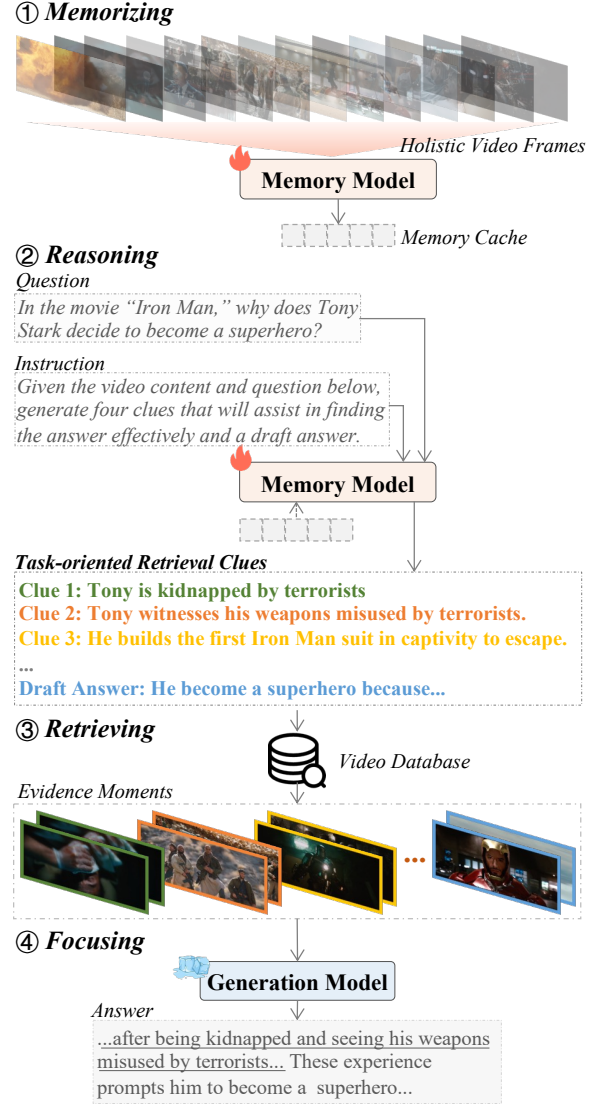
① Memorizing

Holistic Video Frames

Memory Model

Memory Cache

② Reasoning

Question

In the movie "Iron Man," why does Tony Stark decide to become a superhero?

Instruction

Given the video content and question below, generate four clues that will assist in finding the answer effectively and a draft answer.

Memory Model

Task-oriented Retrieval Clues

Clue 1: Tony is kidnapped by terrorists

Clue 2: Tony witnesses his weapons misused by terrorists.

Clue 3: He builds the first Iron Man suit in captivity to escape.

...

Draft Answer: He become a superhero because...

③ Retrieving

Video Database

Evidence Moments

④ Focusing

Generation Model

Answer

...after being kidnapped and seeing his weapons misused by terrorists... These experience prompts him to become a superhero...